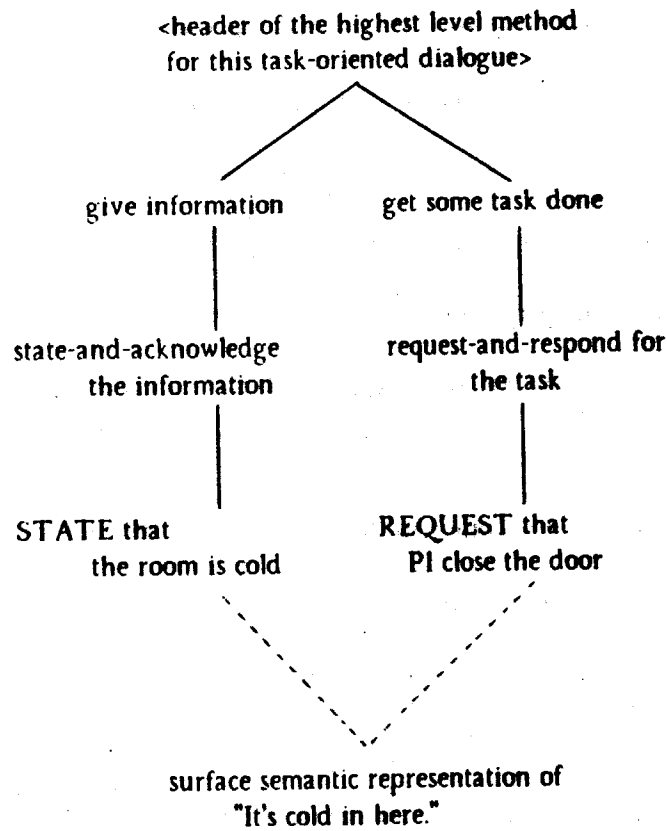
<header of the highest level method for this task-oriented dialogue>

give information

get some task done

state-and-acknowledge the information

request-and-respond for the task

STATE that the room is cold

REQUEST that PI close the door

surface semantic representation of "It's cold in here."